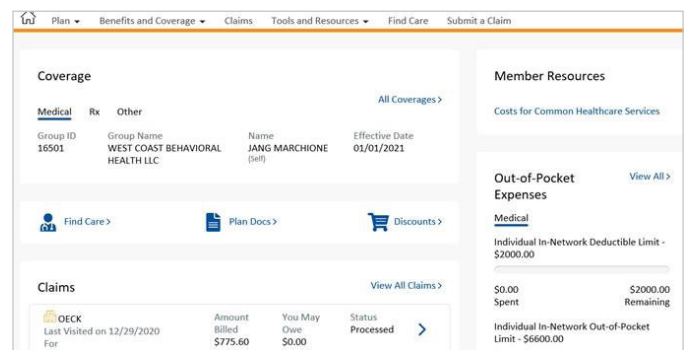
Plan ▾ Benefits and Coverage ▾ Claims Tools and Resources ▾ Find Care Submit a Claim

Coverage

Medical Rx Other

All Coverages >

Group ID
16501

Group Name
WEST COAST BEHAVIORAL HEALTH LLC

Name
JANG MARCHIONE
(Self)

Effective Date
01/01/2021

Find Care >

Plan Docs >

Discounts >

Claims

View All Claims >

OECK
Last Visited on 12/29/2020
For

Amount Billed
$775.60

You May Owe
$0.00

Status
Processed

Member Resources

Costs for Common Healthcare Services

Out-of-Pocket Expenses

View All >

Medical

Individual In-Network Deductible Limit - $2000.00

$0.00
Spent

$2000.00
Remaining

Individual In-Network Out-of-Pocket Limit - $6600.00